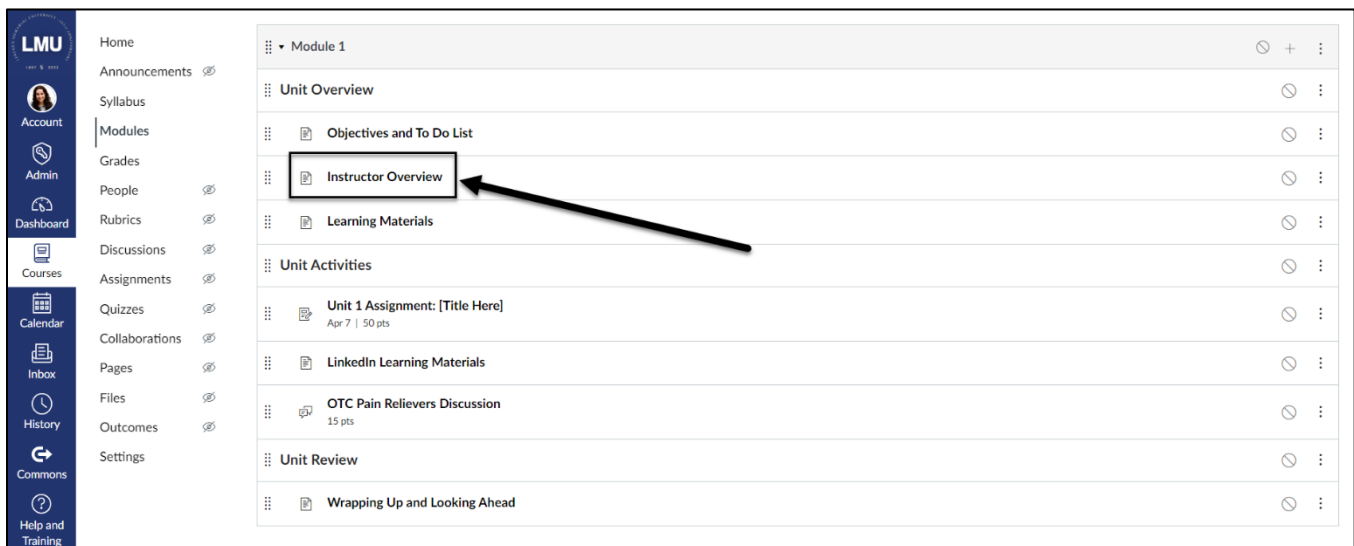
LMU

Account

Admin

Dashboard

Courses

Calendar

Inbox

History

Commons

Help and Training

Home
Announcements
Syllabus
Modules
Grades
People
Rubrics
Discussions
Assignments
Quizzes
Collaborations
Pages
Files
Outcomes
Settings

Module 1

Unit Overview

Objectives and To Do List

Instructor Overview

Learning Materials

Unit Activities

Unit 1 Assignment: [Title Here]
Apr 7 | 50 pts

LinkedIn Learning Materials

OTC Pain Relievers Discussion
15 pts

Unit Review

Wrapping Up and Looking Ahead